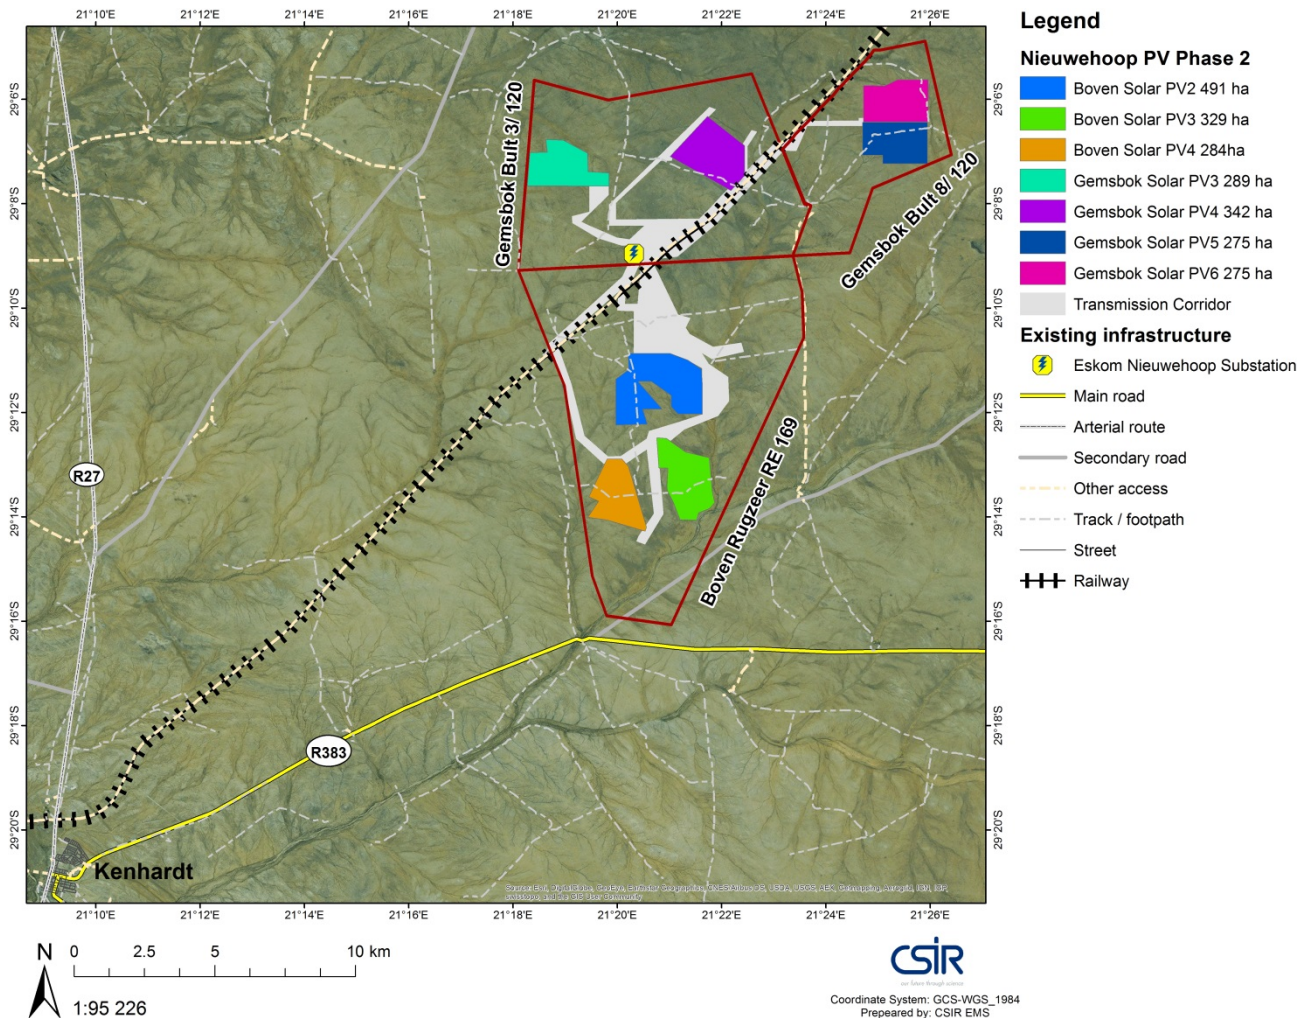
21°10'E 21°12'E 21°14'E 21°16'E 21°18'E 21°20'E 21°22'E 21°24'E 21°26'E

29°6'S 29°8'S 29°10'S 29°12'S 29°14'S 29°16'S 29°18'S 29°20'S

29°6'S 29°8'S 29°10'S 29°12'S 29°14'S 29°16'S 29°18'S 29°20'S

Gemsbok Bult 3/ 120

Gemsbok Bult 8/ 120

Boven Rugzeer RE 169

R27

R383

Kenhardt

Source: Esri, DigitalGlobe, GeoEye, Earthstar Geographics, CNES/Airbus DS, USDA, USGS, AEX, Getmapping, Aerogrid, IGN, IGP, swisstopo, and the GIS User Community

21°10'E 21°12'E 21°14'E 21°16'E 21°18'E 21°20'E 21°22'E 21°24'E 21°26'E

Legend

Nieuwehoop PV Phase 2

Boven Solar PV2 491 ha

Boven Solar PV3 329 ha

Boven Solar PV4 284ha

Gemsbok Solar PV3 289 ha

Gemsbok Solar PV4 342 ha

Gemsbok Solar PV5 275 ha

Gemsbok Solar PV6 275 ha

Transmission Corridor

Existing infrastructure

Eskom Nieuwehoop Substation

Main road

Arterial route

Secondary road

Other access

Track / footpath

Street

Railway

N

0 2.5 5 10 km

1:95 226

CSIR

our future through science

Coordinate System: GCS-WGS_1984
Prepared by: CSIR EMS